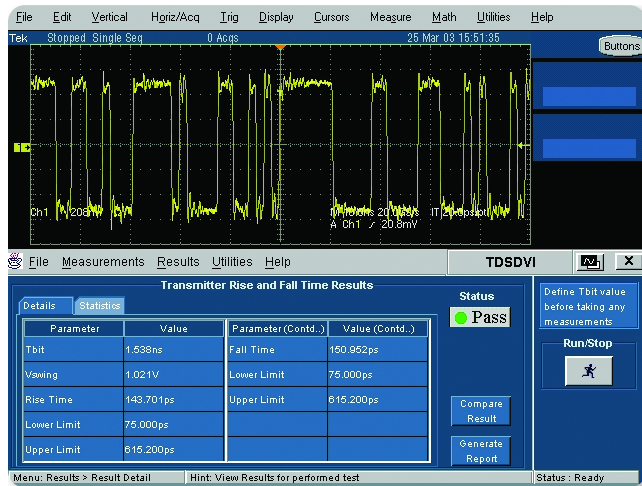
File Edit Vertical Horiz/Acq Trig Display Cursors Measure Math Utilities Help

Tek Stopped Single Seq 0 Acqs 25 Mar 03 15:51:35

Buttons

1

Ch1 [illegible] M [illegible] 20.0GS/s IT 20.0ps/pt
A Ch1 ⁄ 20.8mV

File Measurements Results Utilities Help TDSDVI X

Transmitter Rise and Fall Time Results

Details Statistics

| Parameter | Value | Parameter(Contd..) | Value (Contd..) |
|---|---|---|---|
| Tbit | 1.538ns | Fall Time | 150.952ps |
| Vswing | 1.021V | Lower Limit | 75.000ps |
| Rise Time | 143.701ps | Upper Limit | 615.200ps |
| Lower Limit | 75.000ps | | |
| Upper Limit | 615.200ps | | |

Status

Pass

Compare Result

Generate Report

Define Tbit value before taking any measurements

Run/Stop

Menu: Results > Result Detail Hint: View Results for performed test Status : Ready